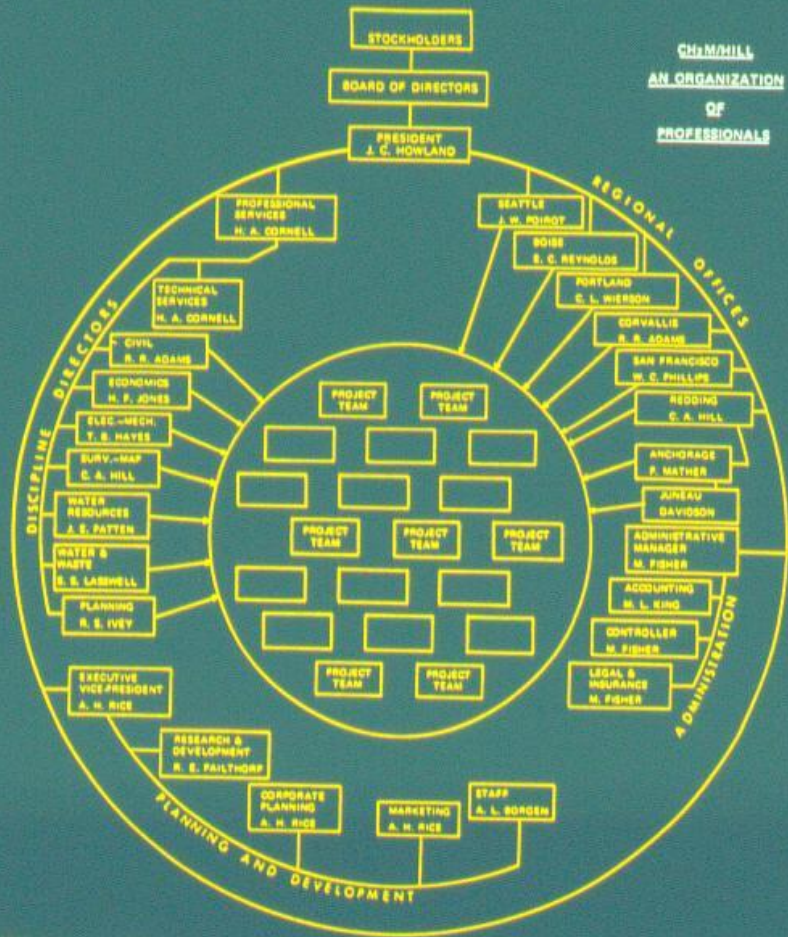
STOCKHOLDERS

BOARD OF DIRECTORS

PRESIDENT
J. C. HOWLAND

$CH_2M/HILL$
AN ORGANIZATION
OF
PROFESSIONALS

REGIONAL OFFICES

PROFESSIONAL SERVICES
H. A. CORNELL

TECHNICAL SERVICES
H. A. CORNELL

DISCIPLINE DIRECTORS

CIVIL
R. R. ADAMS

ECONOMICS
H. F. JONES

ELEC.-MECH.
T. B. HAYES

SURV.-MAP
C. A. HILL

WATER RESOURCES
J. E. PATTEN

WATER & WASTE
S. S. LASSWELL

PLANNING
R. S. IVEY

SEATTLE
J. W. POIROT

BOISE
E. C. REYNOLDS

PORTLAND
C. L. WIERSON

CORVALLIS
R. R. ADAMS

SAN FRANCISCO
W. C. PHILLIPS

REDDING
C. A. HILL

ANCHORAGE
P. MATHER

JUNEAU
DAVIDSON

ADMINISTRATIVE MANAGER
M. FISHER

ACCOUNTING
M. L. KING

CONTROLLER
M. FISHER

LEGAL & INSURANCE
M. FISHER

ADMINISTRATION

PROJECT TEAM

PROJECT TEAM

PROJECT TEAM

PROJECT TEAM

PROJECT TEAM

PROJECT TEAM

PROJECT TEAM

EXECUTIVE VICE-PRESIDENT
A. H. RICE

RESEARCH & DEVELOPMENT
R. E. FAILTHORP

CORPORATE PLANNING
A. H. RICE

MARKETING
A. H. RICE

STAFF
A. L. BORGEN

PLANNING AND DEVELOPMENT